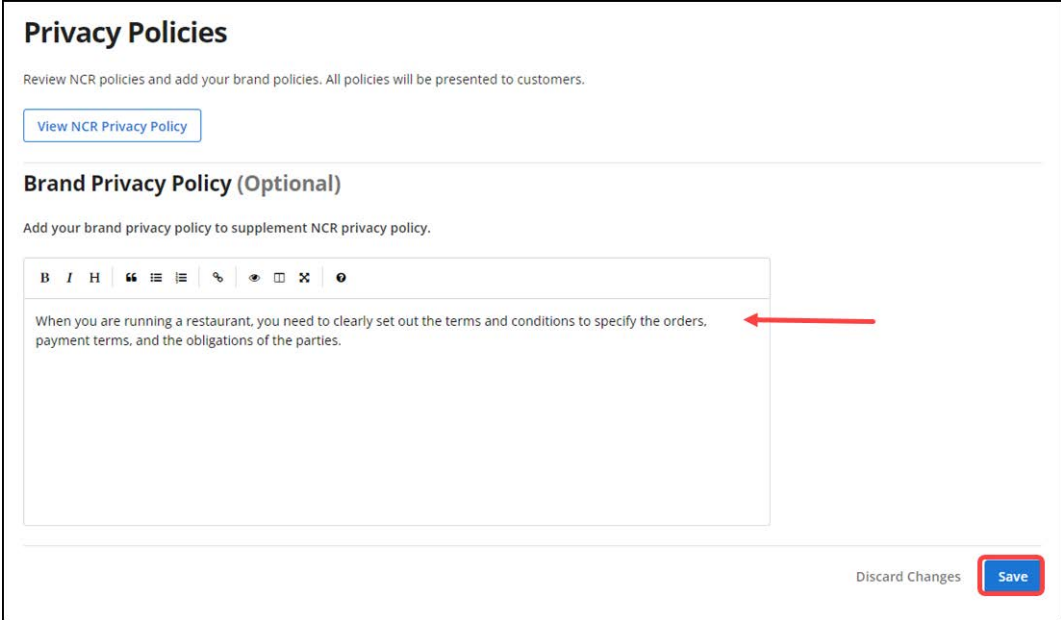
Privacy Policies

Review NCR policies and add your brand policies. All policies will be presented to customers.

View NCR Privacy Policy

Brand Privacy Policy (Optional)

Add your brand privacy policy to supplement NCR privacy policy.

B I H

When you are running a restaurant, you need to clearly set out the terms and conditions to specify the orders, payment terms, and the obligations of the parties.

Discard Changes Save